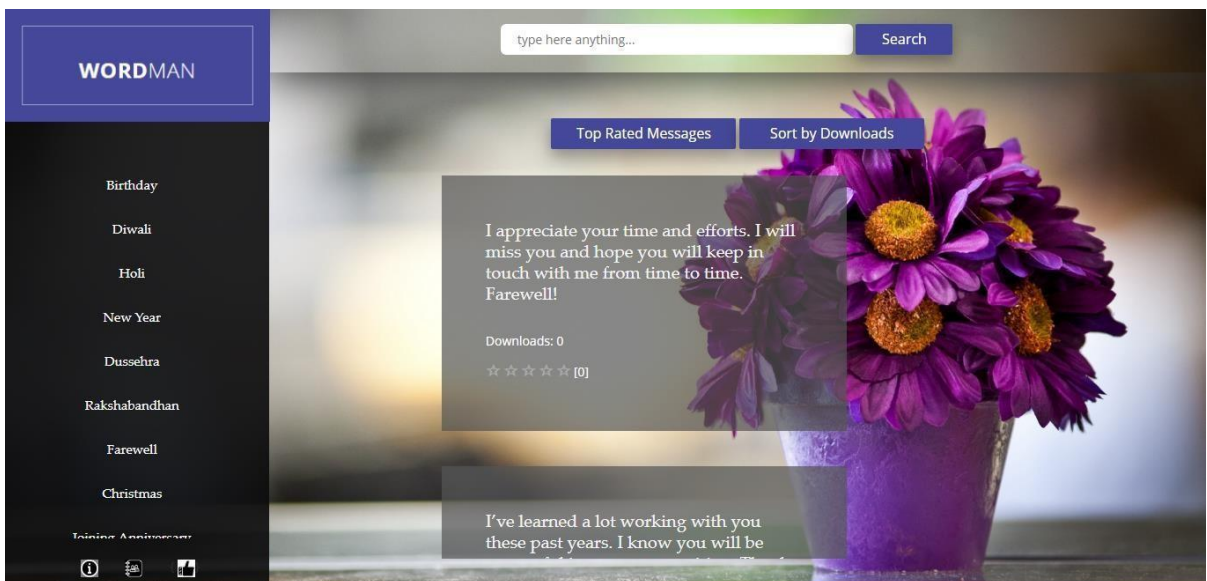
WORDMAN

Birthday

Diwali

Holi

New Year

Dussehra

Rakshabandhan

Farewell

Christmas

Joining Anniversary

type here anything...

Search

Top Rated Messages

Sort by Downloads

I appreciate your time and efforts. I will miss you and hope you will keep in touch with me from time to time. Farewell!

Downloads: 0

☆☆☆☆☆ [0]

I've learned a lot working with you these past years. I know you will be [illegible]